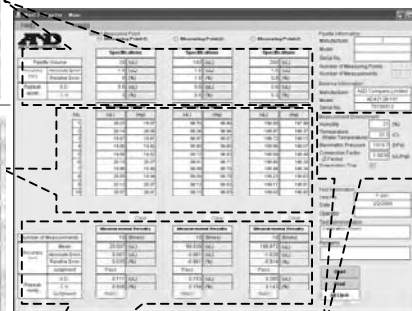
A&D

Measuring Point1
Measuring Point2
Measuring Point3

Specifications
Specifications
Specifications

Pipette Volume

Accuracy
Random Error

Repeatability

Pipette Information
Manufacturer
Model
Serial No.
Number of Measuring Points
Number of Measurements

Balance Information
Manufacturer
Model
Serial No.
A&D Company Limited

Environment
Temperature
Water Temperature
Barometric Pressure
Correction Factor

No.

Number of Measurements

Measurement Results
Measurement Results
Measurement Results

Accuracy
Mean
Random Error
Judgment
Pass

Repeatability
Judgment
Pass